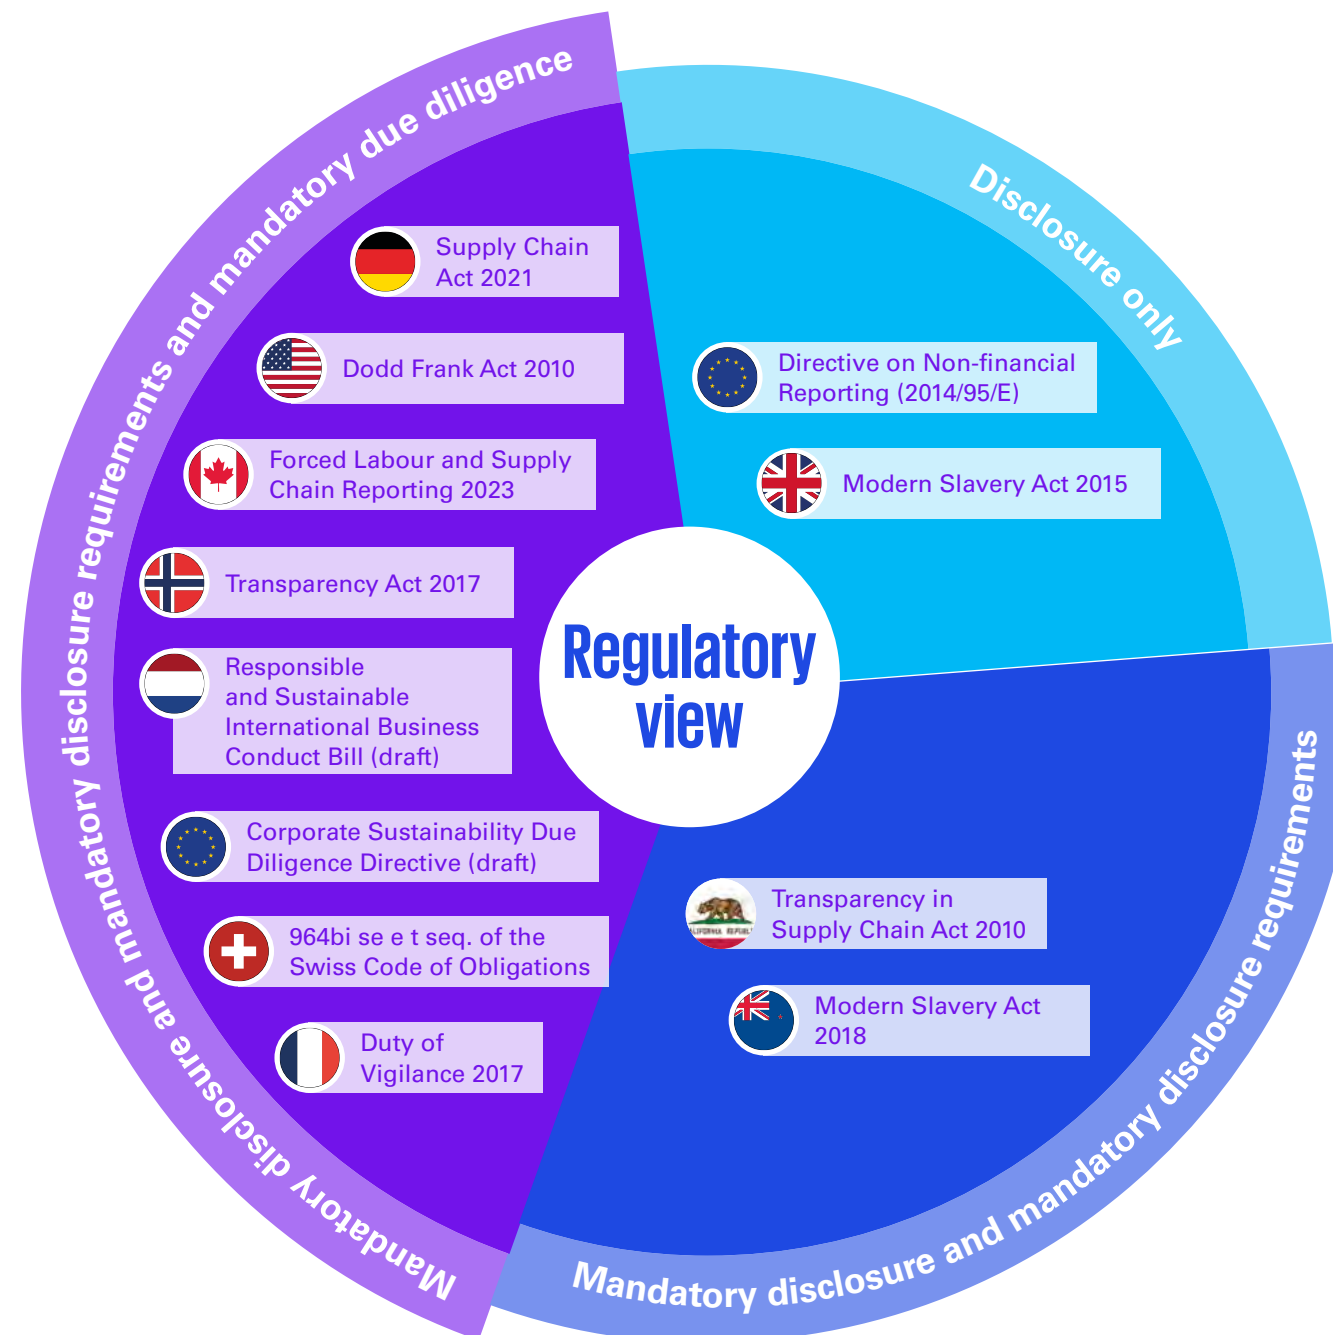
Regulatory view

Mandatory disclosure and mandatory disclosure requirements and mandatory due diligence

Supply Chain Act 2021

Dodd Frank Act 2010

Forced Labour and Supply Chain Reporting 2023

Transparency Act 2017

Responsible and Sustainable International Business Conduct Bill (draft)

Corporate Sustainability Due Diligence Directive (draft)

964bi se e t seq. of the Swiss Code of Obligations

Duty of Vigilance 2017

Disclosure only

Directive on Non-financial Reporting (2014/95/E)

Modern Slavery Act 2015

Mandatory disclosure and mandatory disclosure requirements

Transparency in Supply Chain Act 2010

Modern Slavery Act 2018